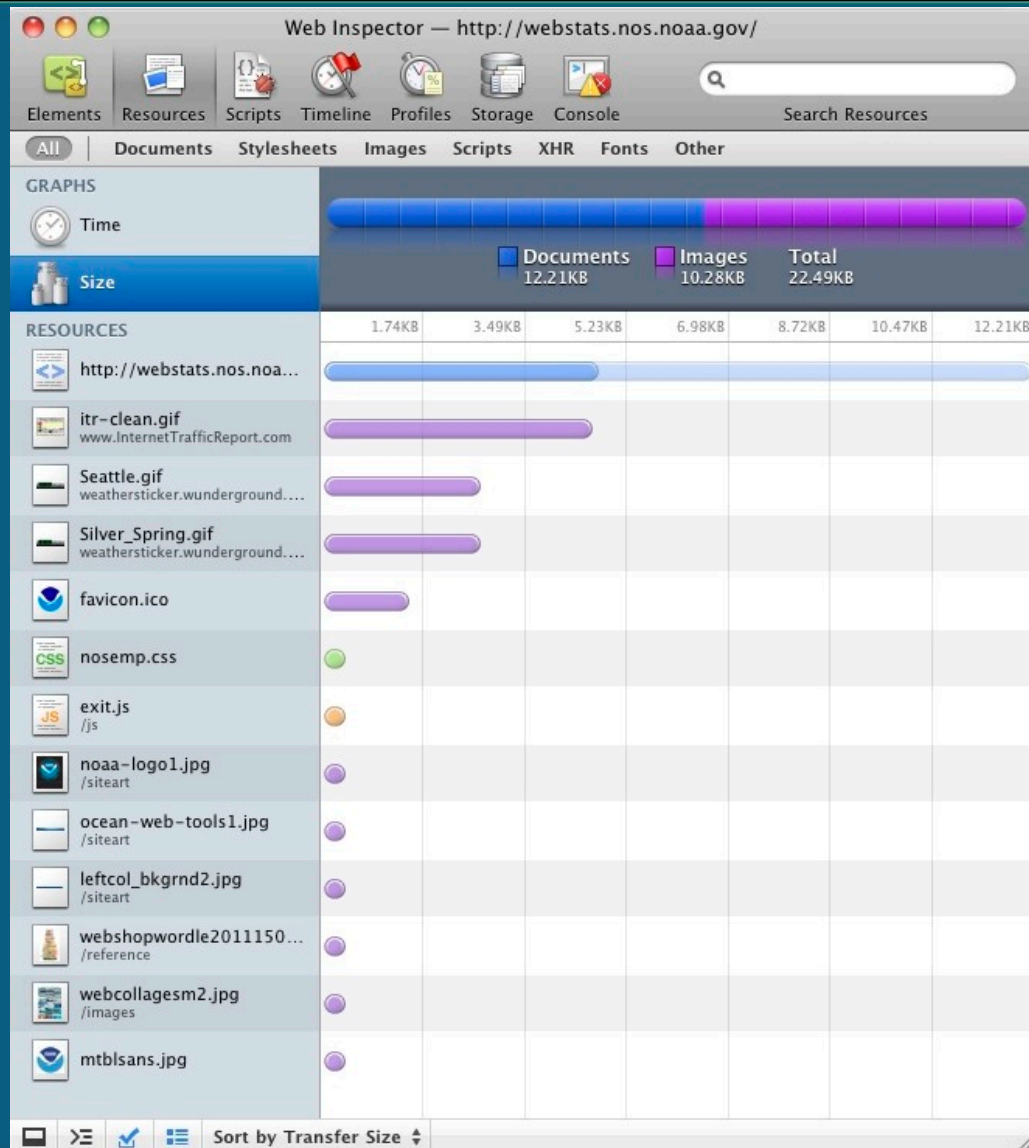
Web Inspector — http://webstats.nos.noaa.gov/

Elements Resources Scripts Timeline Profiles Storage Console

Search Resources

All Documents Stylesheets Images Scripts XHR Fonts Other

GRAPHS

Time

Size

Documents 12.21KB

Images 10.28KB

Total 22.49KB

RESOURCES

| 1.74KB | 3.49KB | 5.23KB | 6.98KB | 8.72KB | 10.47KB | 12.21KB |
|---|---|---|---|---|---|---|

http://webstats.nos.noa...

itr-clean.gif
www.InternetTrafficReport.com

Seattle.gif
weathersticker.wunderground....

Silver_Spring.gif
weathersticker.wunderground....

favicon.ico

nosemp.css

exit.js
/js

noaa-logo1.jpg
/siteart

ocean-web-tools1.jpg
/siteart

leftcol_bkgrnd2.jpg
/siteart

webshopwordle2011150...
/reference

webcollagesm2.jpg
/images

mtblsans.jpg

Sort by Transfer Size